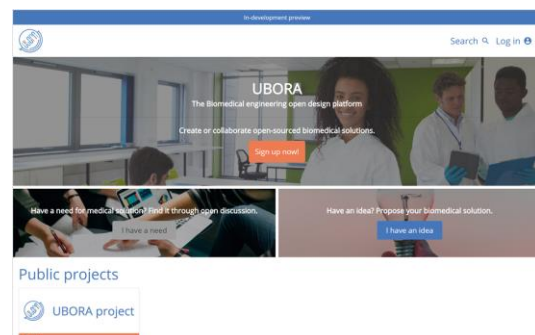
In-development preview

Search Log in

UBORA

The Biomedical engineering open design platform

Create or collaborate open-sourced biomedical solutions.

Sign up now!

Have a need for medical solution? Find it through open discussion.

I have a need

Have an idea? Propose your biomedical solution.

I have an idea

Public projects

UBORA project